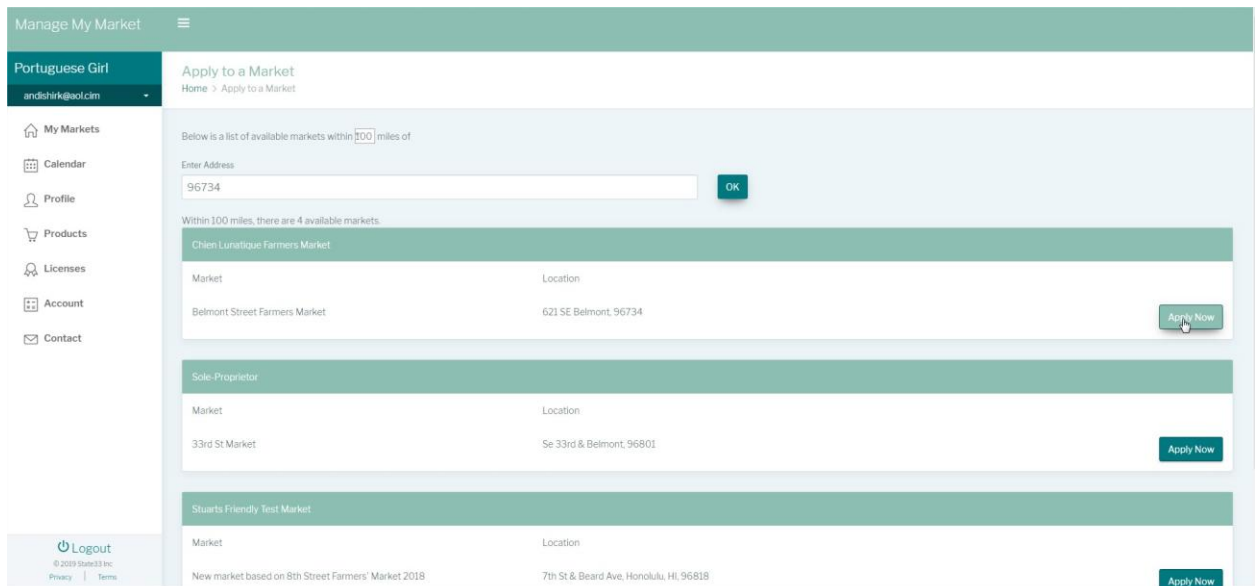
Manage My Market

Portuguese Girl
andishirk@aol.cim

My Markets
Calendar
Profile
Products
Licenses
Account
Contact

Logout
© 2019 State33 Inc
Privacy | Terms

Apply to a Market
Home > Apply to a Market

Below is a list of available markets within 100 miles of

Enter Address
96734
OK

Within 100 miles, there are 4 available markets.

Chien Lunatique Farmers Market

| Market | Location | |
|---|---|---|
| Belmont Street Farmers Market | 621 SE Belmont, 96734 | Apply Now |

Sole-Proprietor

| Market | Location | |
|---|---|---|
| 33rd St Market | Se 33rd & Belmont, 96801 | Apply Now |

Stuarts Friendly Test Market

| Market | Location | |
|---|---|---|
| New market based on 8th Street Farmers' Market 2018 | 7th St & Beard Ave, Honolulu, HI, 96818 | Apply Now |